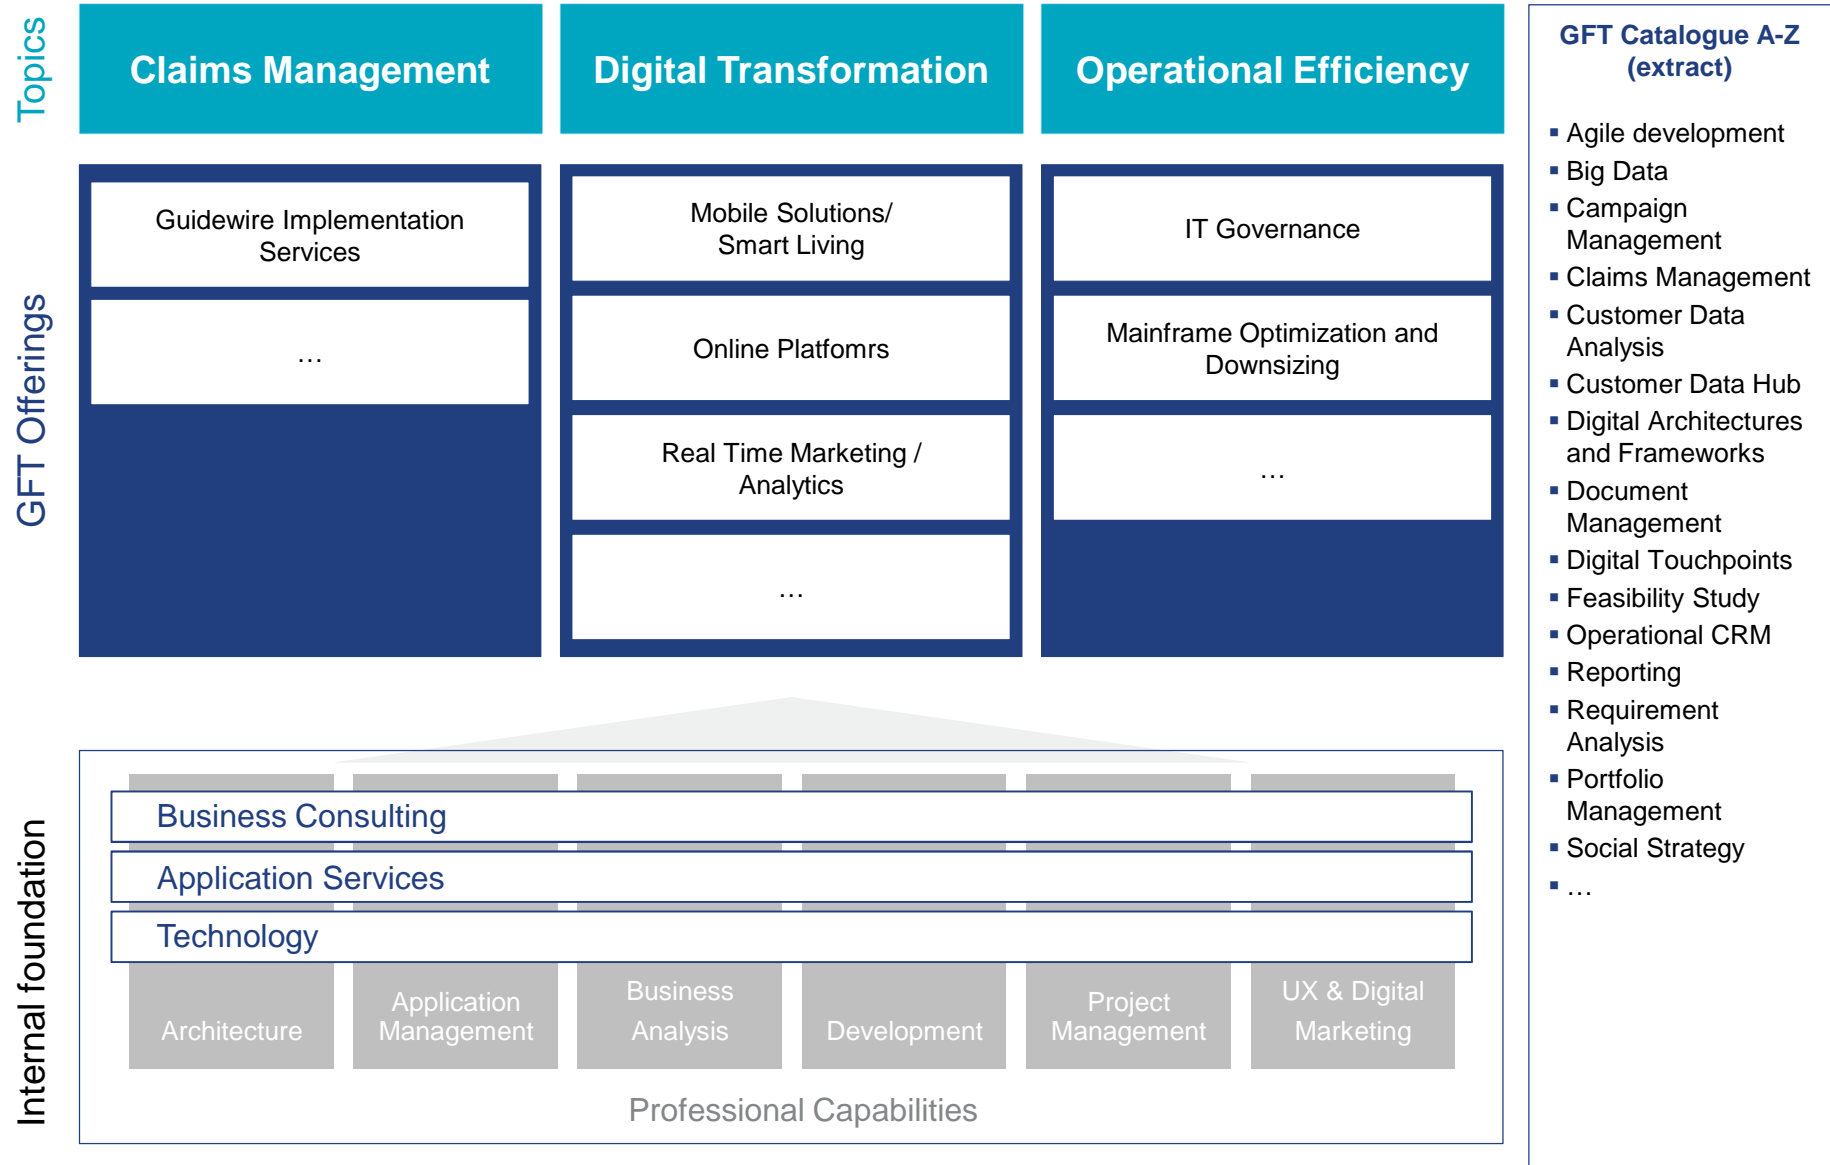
Topics

Claims Management

Digital Transformation

Operational Efficiency

GFT Offerings

Guidewire Implementation Services

…

Mobile Solutions/ Smart Living

Online Platfomrs

Real Time Marketing / Analytics

…

IT Governance

Mainframe Optimization and Downsizing

…

Internal foundation

Business Consulting

Application Services

Technology

Architecture

Application Management

Business Analysis

Development

Project Management

UX & Digital Marketing

Professional Capabilities

GFT Catalogue A-Z (extract)

- Agile development
- Big Data
- Campaign Management
- Claims Management
- Customer Data Analysis
- Customer Data Hub
- Digital Architectures and Frameworks
- Document Management
- Digital Touchpoints
- Feasibility Study
- Operational CRM
- Reporting
- Requirement Analysis
- Portfolio Management
- Social Strategy
- …